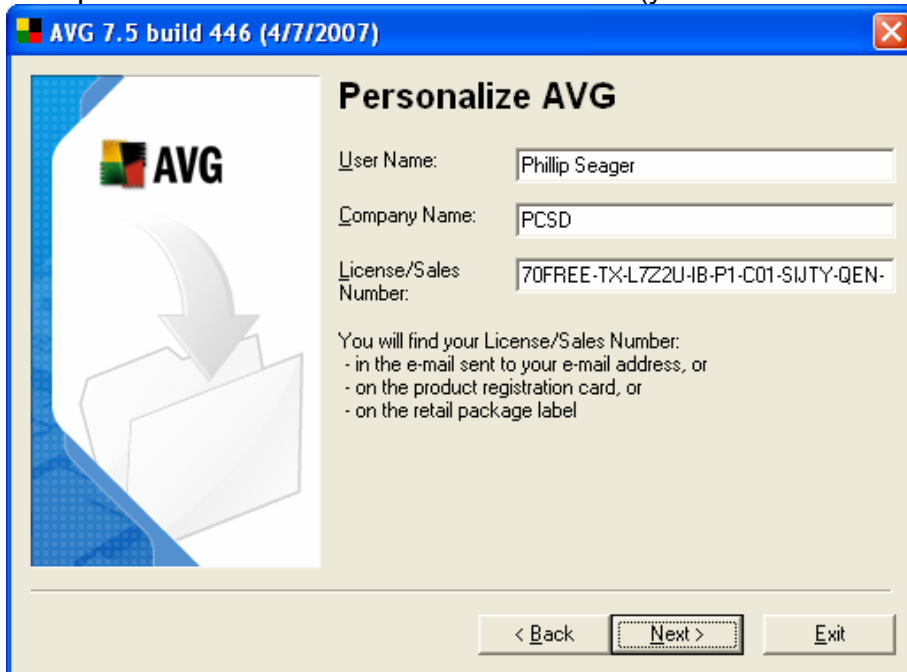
AVG 7.5 build 446 (4/7/2007)

AVG

Personalize AVG

User Name: Phillip Seager

Company Name: PCSD

License/Sales Number: 70FREE-TX-L7Z2U-IB-P1-C01-SIJTY-QEN-

You will find your License/Sales Number:
- in the e-mail sent to your e-mail address, or
- on the product registration card, or
- on the retail package label

< Back Next > Exit